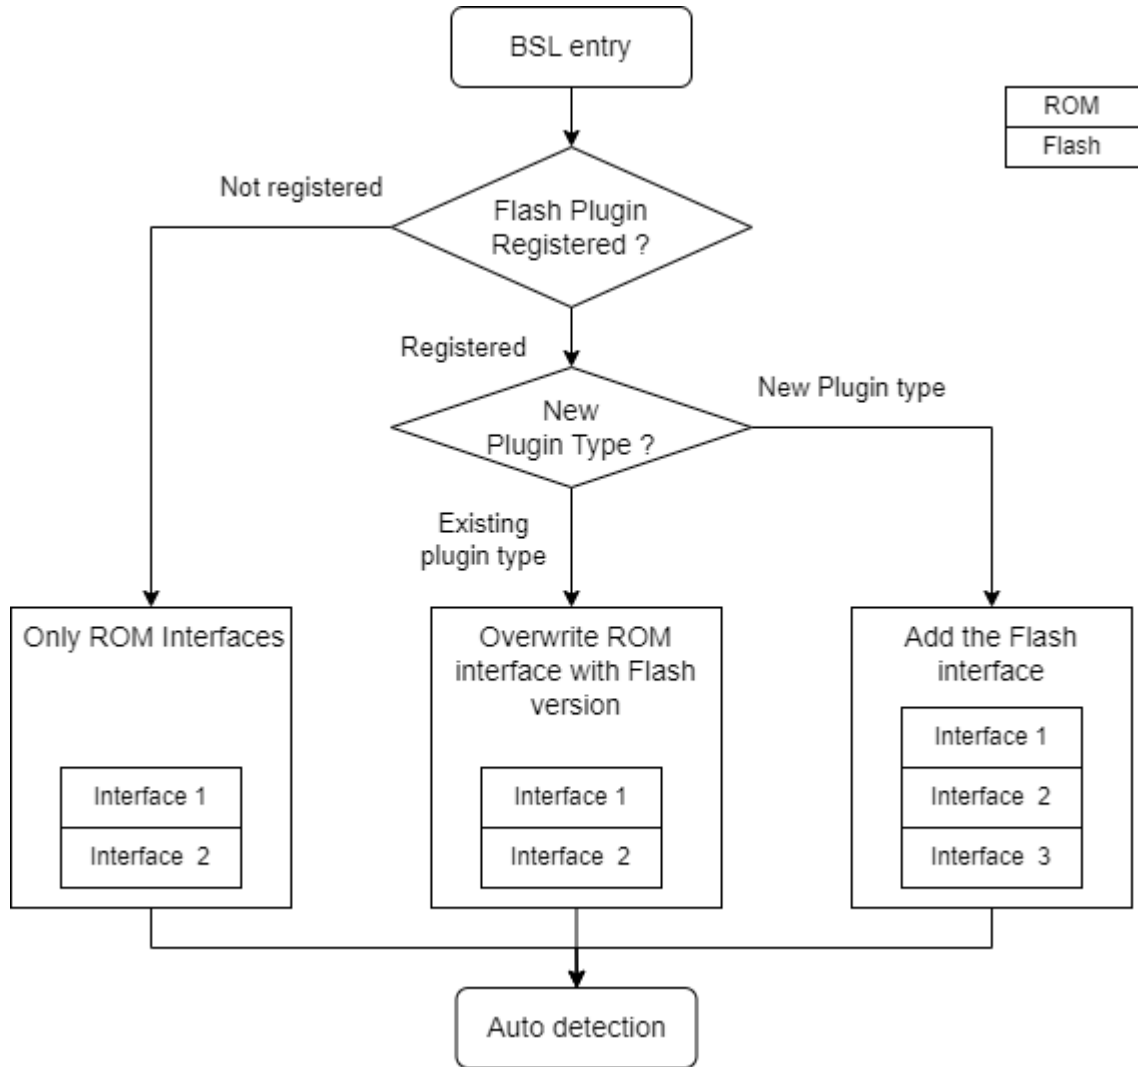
BSL entry

ROM
Flash

Not registered

Flash Plugin Registered ?

Registered

New Plugin Type ?

New Plugin type

Existing plugin type

Only ROM Interfaces

Interface 1
Interface 2

Overwrite ROM interface with Flash version

Interface 1
Interface 2

Add the Flash interface

Interface 1
Interface 2
Interface 3

Auto detection